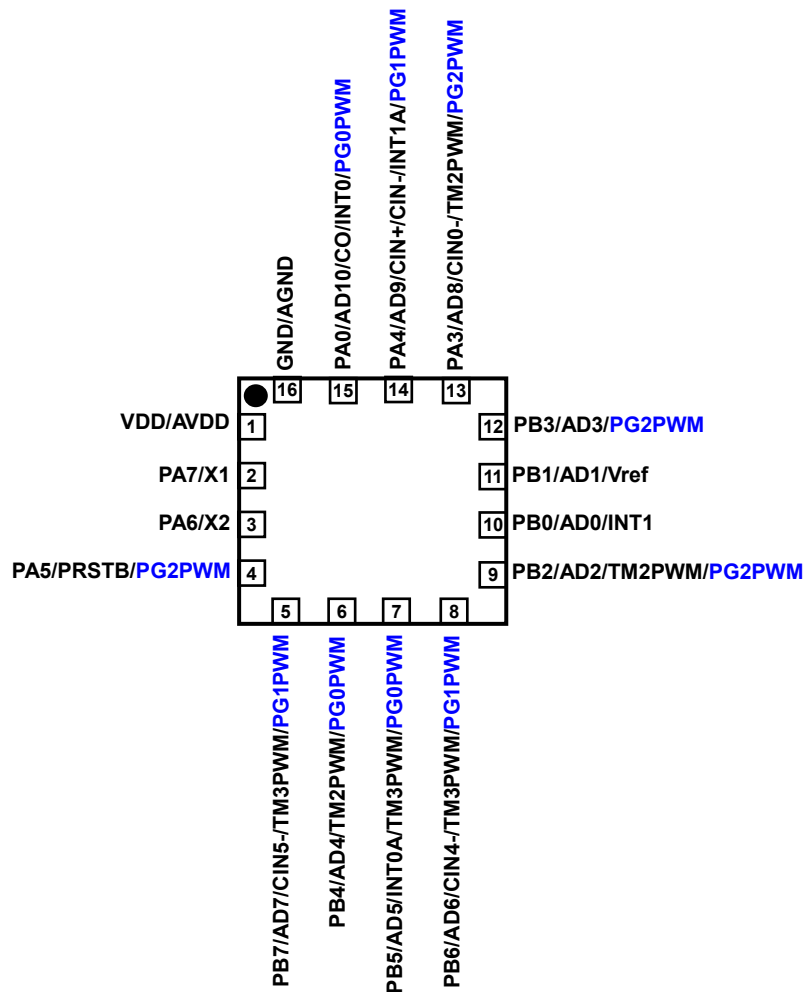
GND/AGND
PA0/AD10/CO/INT0/PG0PWM
PA4/AD9/CIN+/CIN-/INT1A/PG1PWM
PA3/AD8/CIN0-/TM2PWM/PG2PWM
16
15
14
13
VDD/AVDD 1
PA7/X1 2
PA6/X2 3
PA5/PRSTB/PG2PWM 4
12 PB3/AD3/PG2PWM
11 PB1/AD1/Vref
10 PB0/AD0/INT1
9 PB2/AD2/TM2PWM/PG2PWM
5
6
7
8
PB7/AD7/CIN5-/TM3PWM/PG1PWM
PB4/AD4/TM2PWM/PG0PWM
PB5/AD5/INT0A/TM3PWM/PG0PWM
PB6/AD6/CIN4-/TM3PWM/PG1PWM